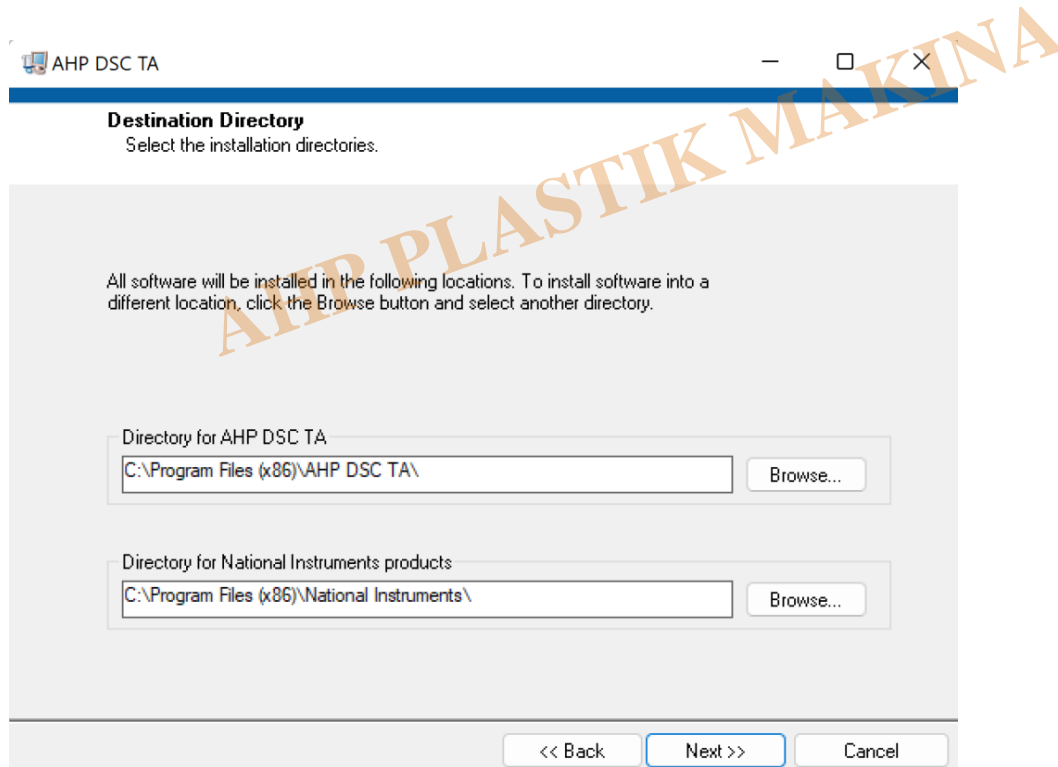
AHP DSC TA

AHP PLASTIK MAKINA

Destination Directory
Select the installation directories.

All software will be installed in the following locations. To install software into a different location, click the Browse button and select another directory.

Directory for AHP DSC TA
C:\Program Files (x86)\AHP DSC TA\
Browse...

Directory for National Instruments products
C:\Program Files (x86)\National Instruments\
Browse...

<< Back
Next >>
Cancel